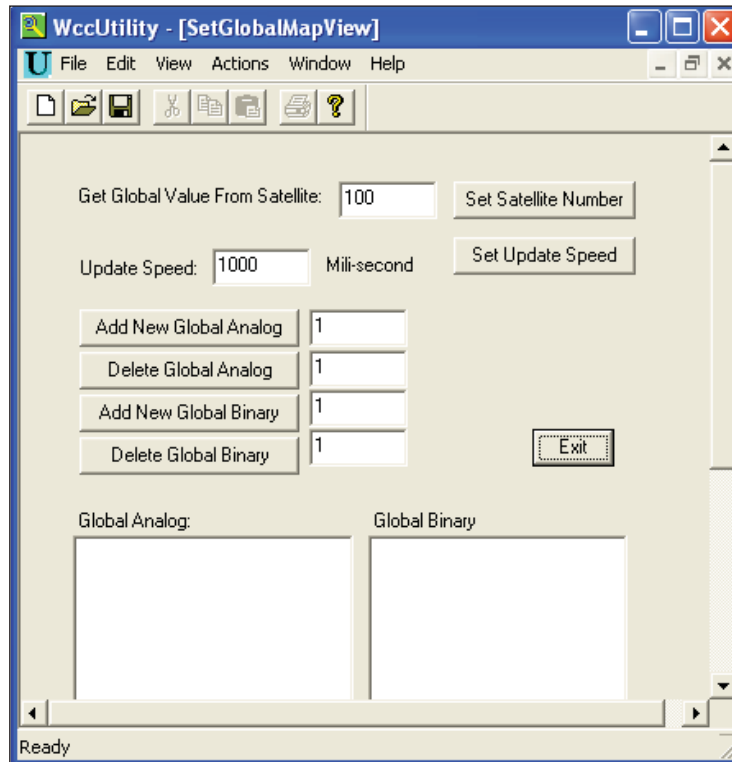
WccUtility - [SetGlobalMapView]

File Edit View Actions Window Help

Get Global Value From Satellite: 100 Set Satellite Number

Update Speed: 1000 Mili-second Set Update Speed

Add New Global Analog 1

Delete Global Analog 1

Add New Global Binary 1

Delete Global Binary 1

Exit

Global Analog:

Global Binary

Ready